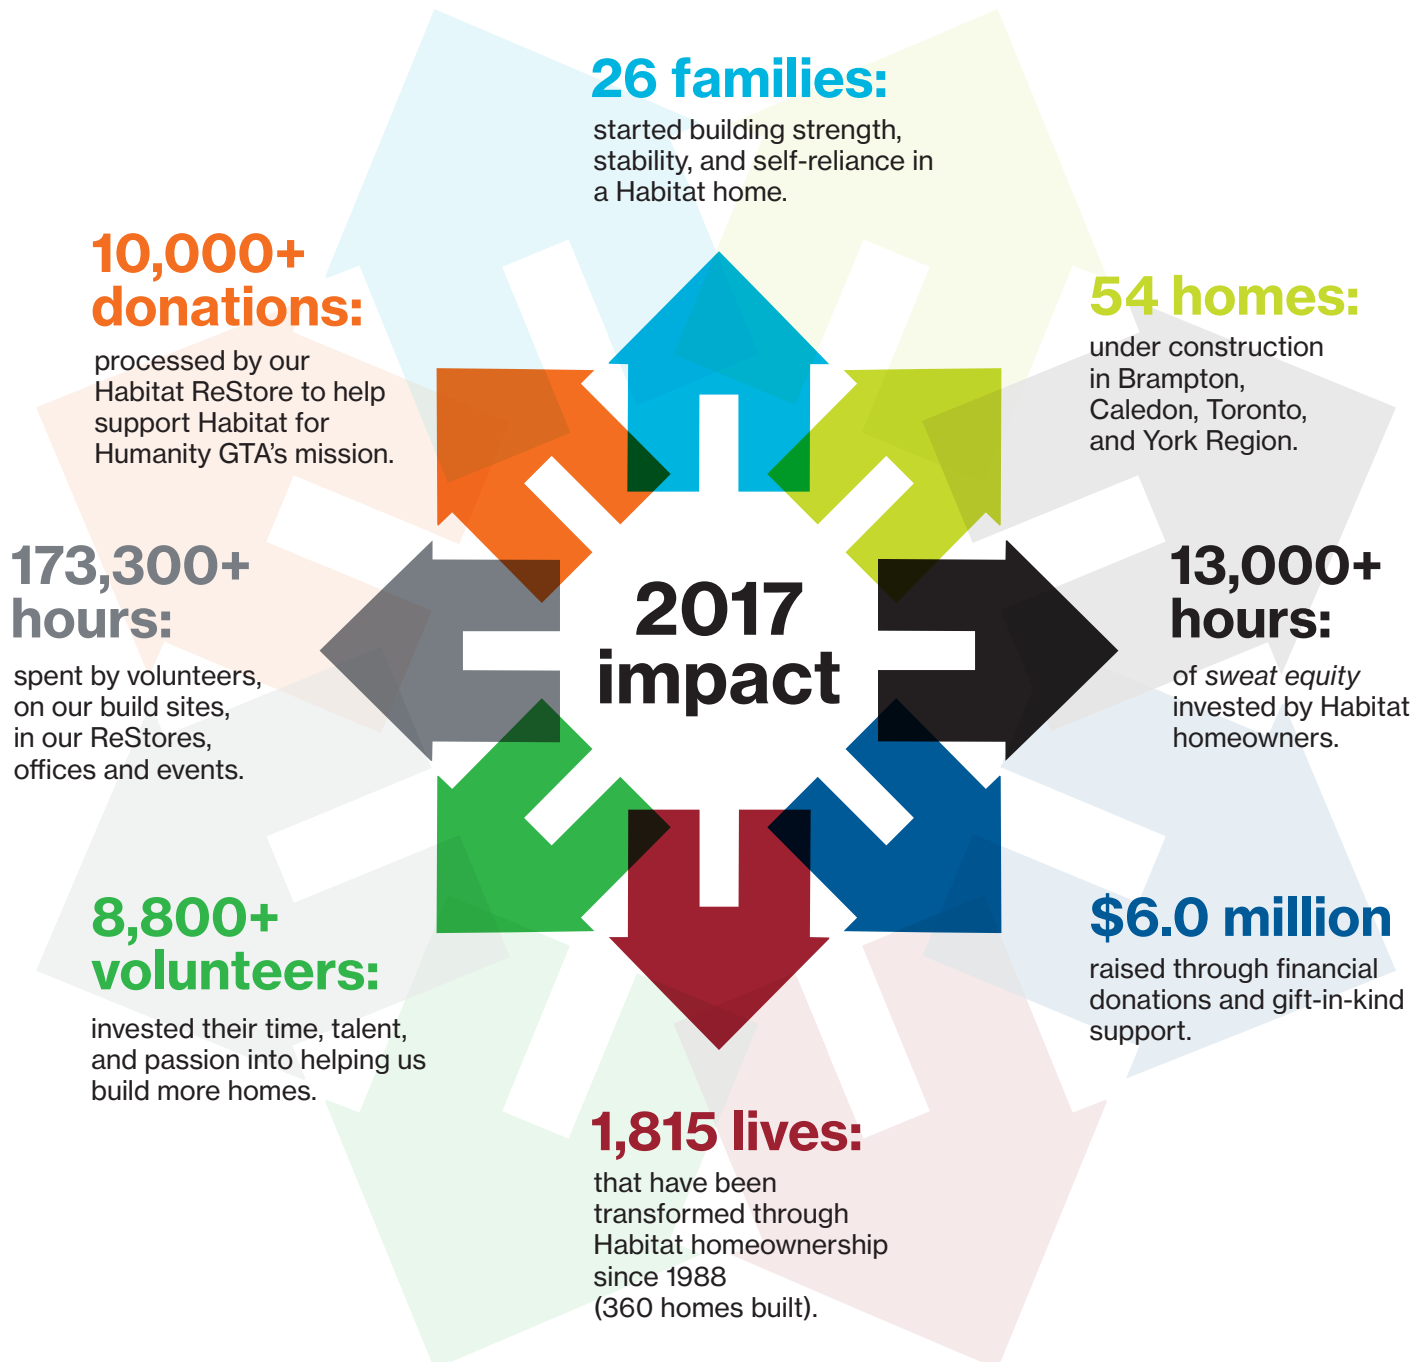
26 families:
started building strength, stability, and self-reliance in a Habitat home.

10,000+ donations:
processed by our Habitat ReStore to help support Habitat for Humanity GTA's mission.

54 homes:
under construction in Brampton, Caledon, Toronto, and York Region.

173,300+ hours:
spent by volunteers, on our build sites, in our ReStores, offices and events.

2017 impact

13,000+ hours:
of sweat equity invested by Habitat homeowners.

8,800+ volunteers:
invested their time, talent, and passion into helping us build more homes.

$6.0 million
raised through financial donations and gift-in-kind support.

1,815 lives:
that have been transformed through Habitat homeownership since 1988 (360 homes built).